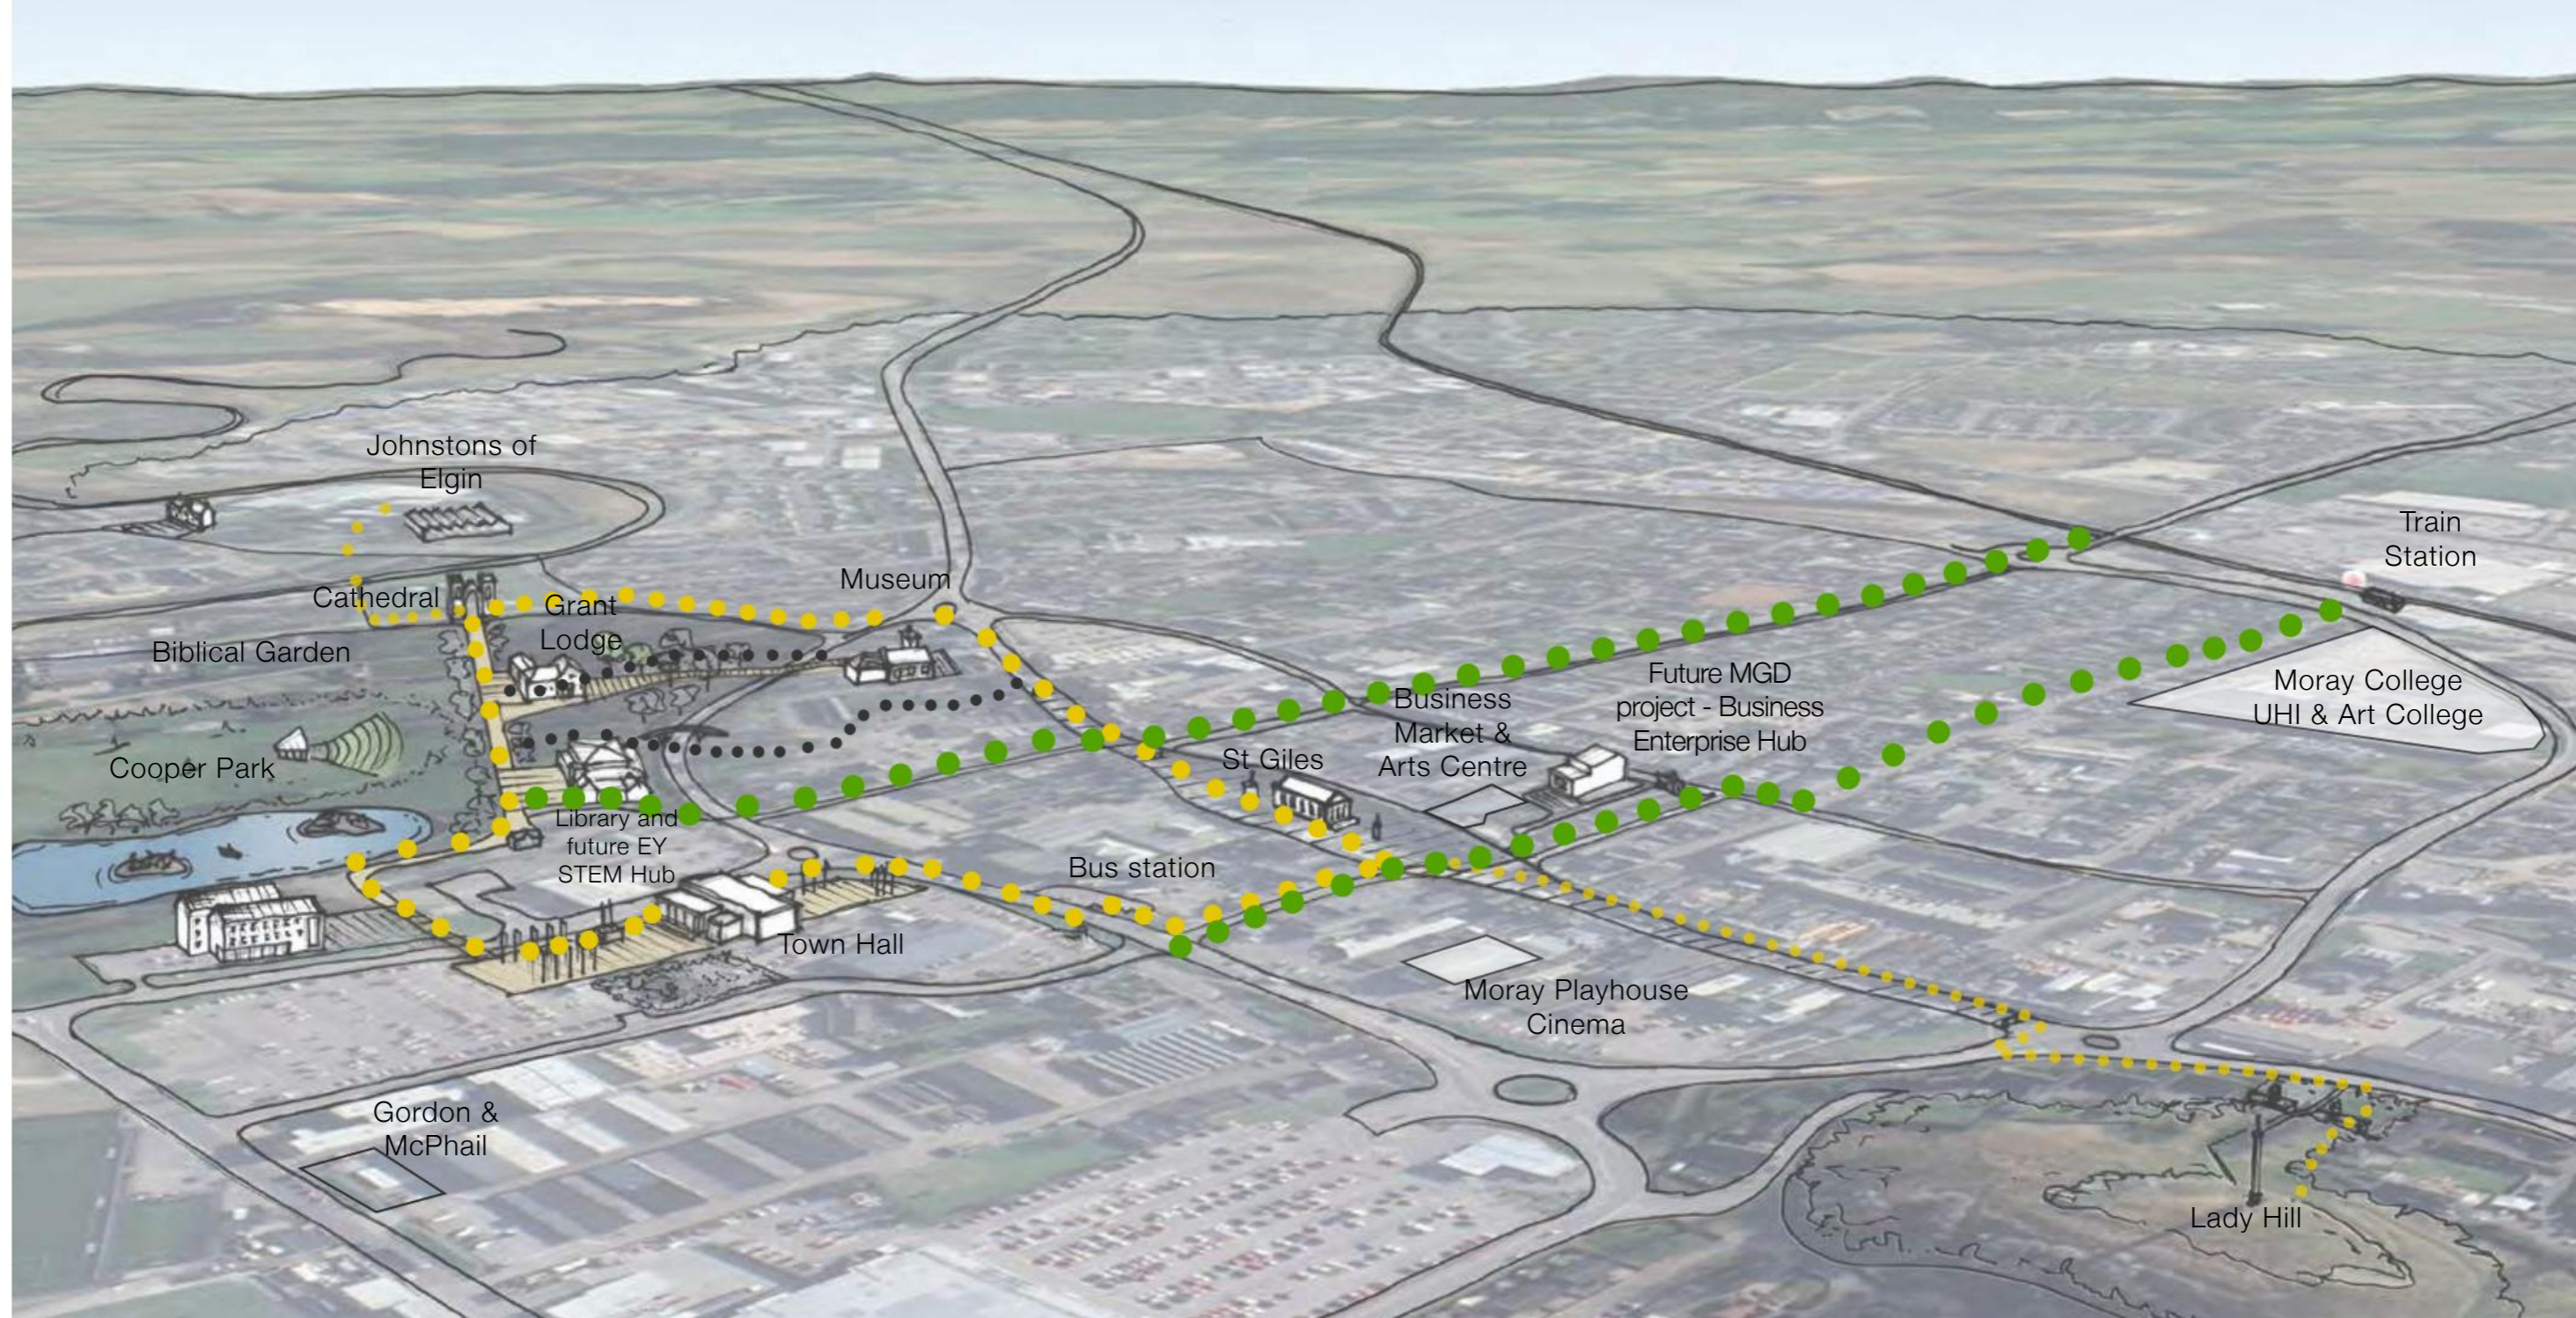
Johnstons of Elgin

Train Station

Cathedral

Grant Lodge

Museum

Biblical Garden

Future MGD project - Business Enterprise Hub

Moray College UHI & Art College

Business Market & Arts Centre

St Giles

Cooper Park

Library and future EY STEM Hub

Bus station

Town Hall

Moray Playhouse Cinema

Gordon & McPhail

Lady Hill